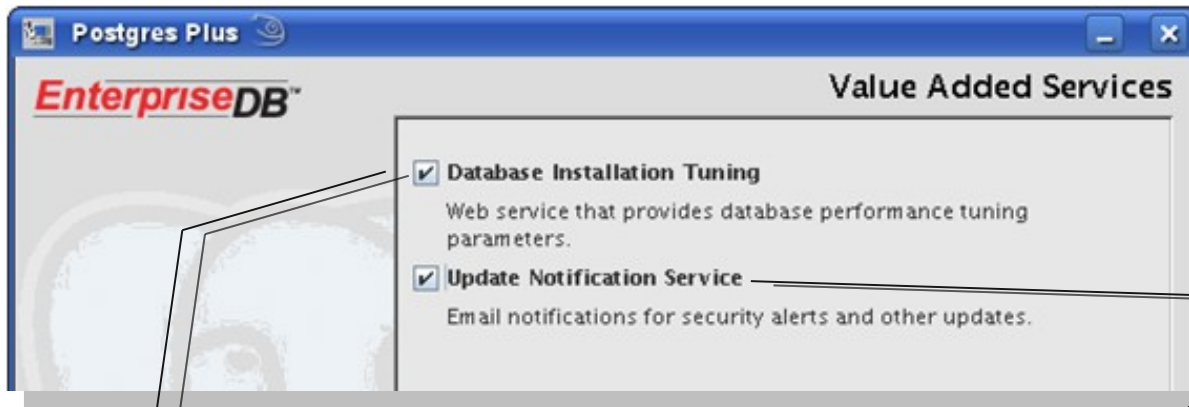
Postgres Plus

EnterpriseDB™

Value Added Services

Database Installation Tuning

Web service that provides database performance tuning parameters.

Update Notification Service

Email notifications for security alerts and other updates.